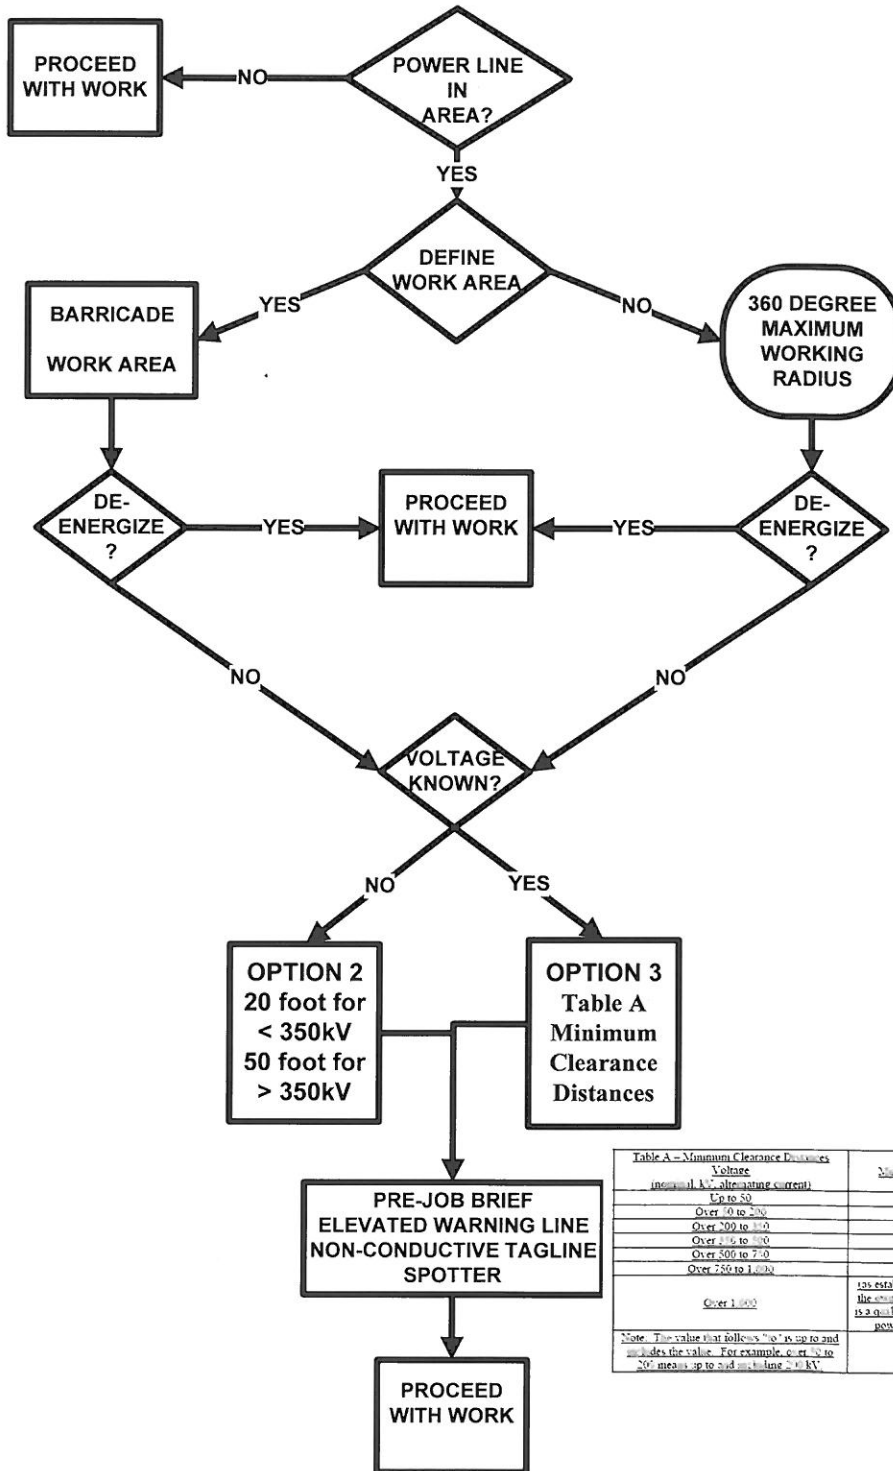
PROCEED WITH WORK

NO

POWER LINE IN AREA?

YES

DEFINE WORK AREA

YES

NO

BARRICADE WORK AREA

360 DEGREE MAXIMUM WORKING RADIUS

DE-ENERGIZE ?

YES

PROCEED WITH WORK

YES

DE-ENERGIZE ?

NO

NO

VOLTAGE KNOWN?

NO

YES

OPTION 2
20 foot for < 350kV
50 foot for > 350kV

OPTION 3
Table A
Minimum Clearance Distances

PRE-JOB BRIEF
ELEVATED WARNING LINE
NON-CONDUCTIVE TAGLINE
SPOTTER

PROCEED WITH WORK

| Table A – Minimum Clearance Distances Voltage (nominal, kV, alternating current) | M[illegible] |
|---|---|
| Up to 50 | |
| Over 50 to 200 | |
| Over 200 to 350 | |
| Over 350 to 500 | |
| Over 500 to 750 | |
| Over 750 to 1,000 | |
| Over 1,000 | (as esta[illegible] the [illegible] is a qu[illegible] pow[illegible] |
| Note: The value that follows "to" is up to and includes the value. For example, over 50 to 200 means up to and including 200 kV. | |